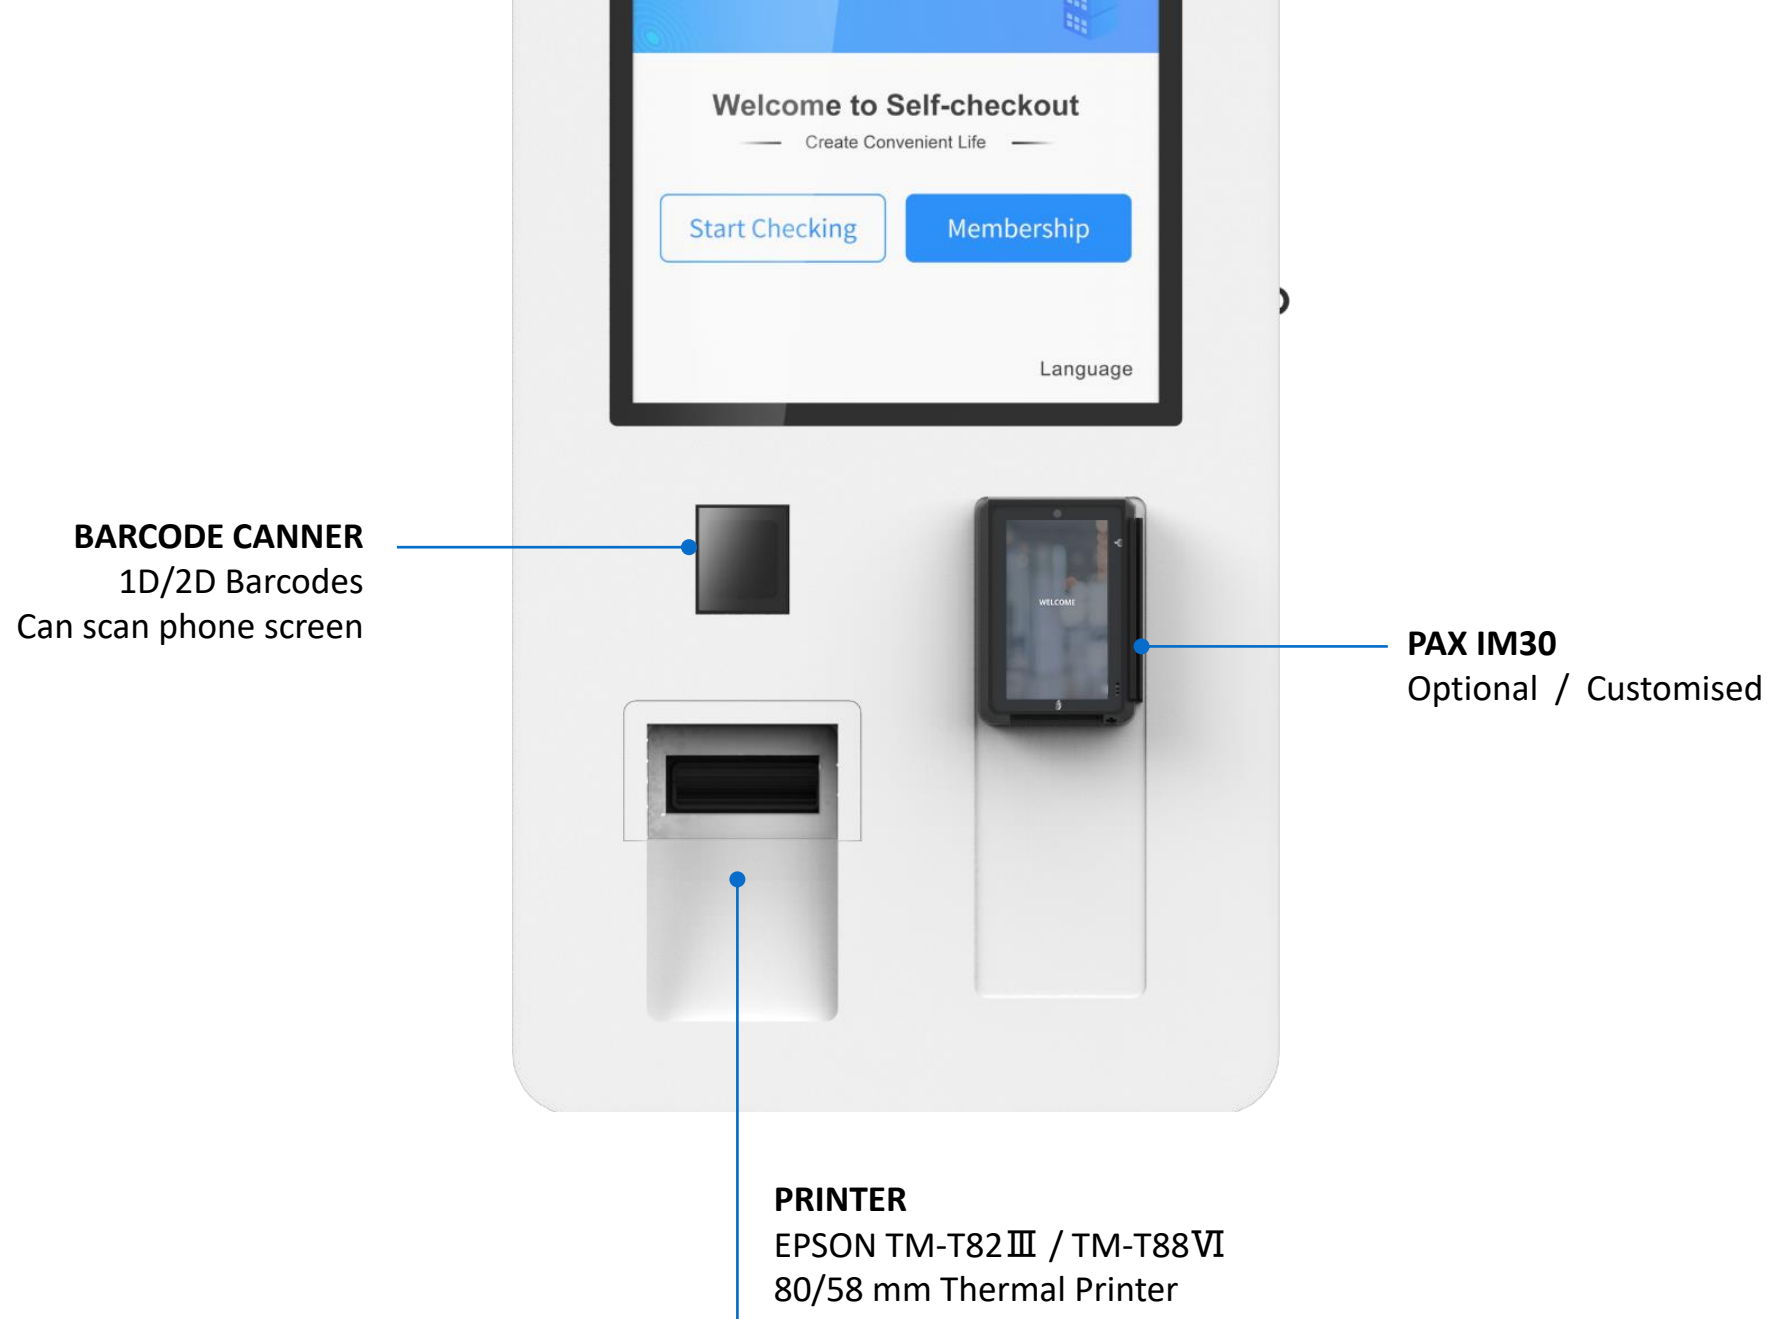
Welcome to Self-checkout

Create Convenient Life

Start Checking

Membership

Language

BARCODE CANNER
1D/2D Barcodes
Can scan phone screen

WELCOME

PAX IM30
Optional / Customised

PRINTER
EPSON TM-T82Ⅲ / TM-T88Ⅵ
80/58 mm Thermal Printer